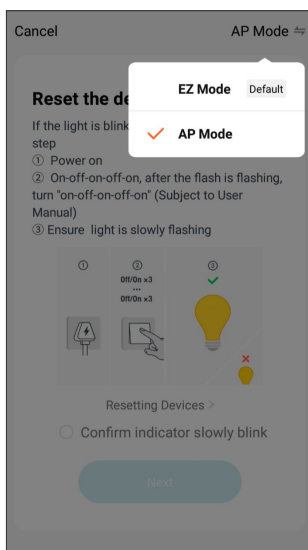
Cancel

AP Mode ⇋

EZ Mode Default

AP Mode

Reset the de

If the light is blink

step

① Power on

② On-off-on-off-on, after the flash is flashing, turn "on-off-on-off-on" (Subject to User Manual)

③ Ensure light is slowly flashing

①

②

Off/On ×3

...

Off/On ×3

③

Resetting Devices >

Confirm indicator slowly blink

Next